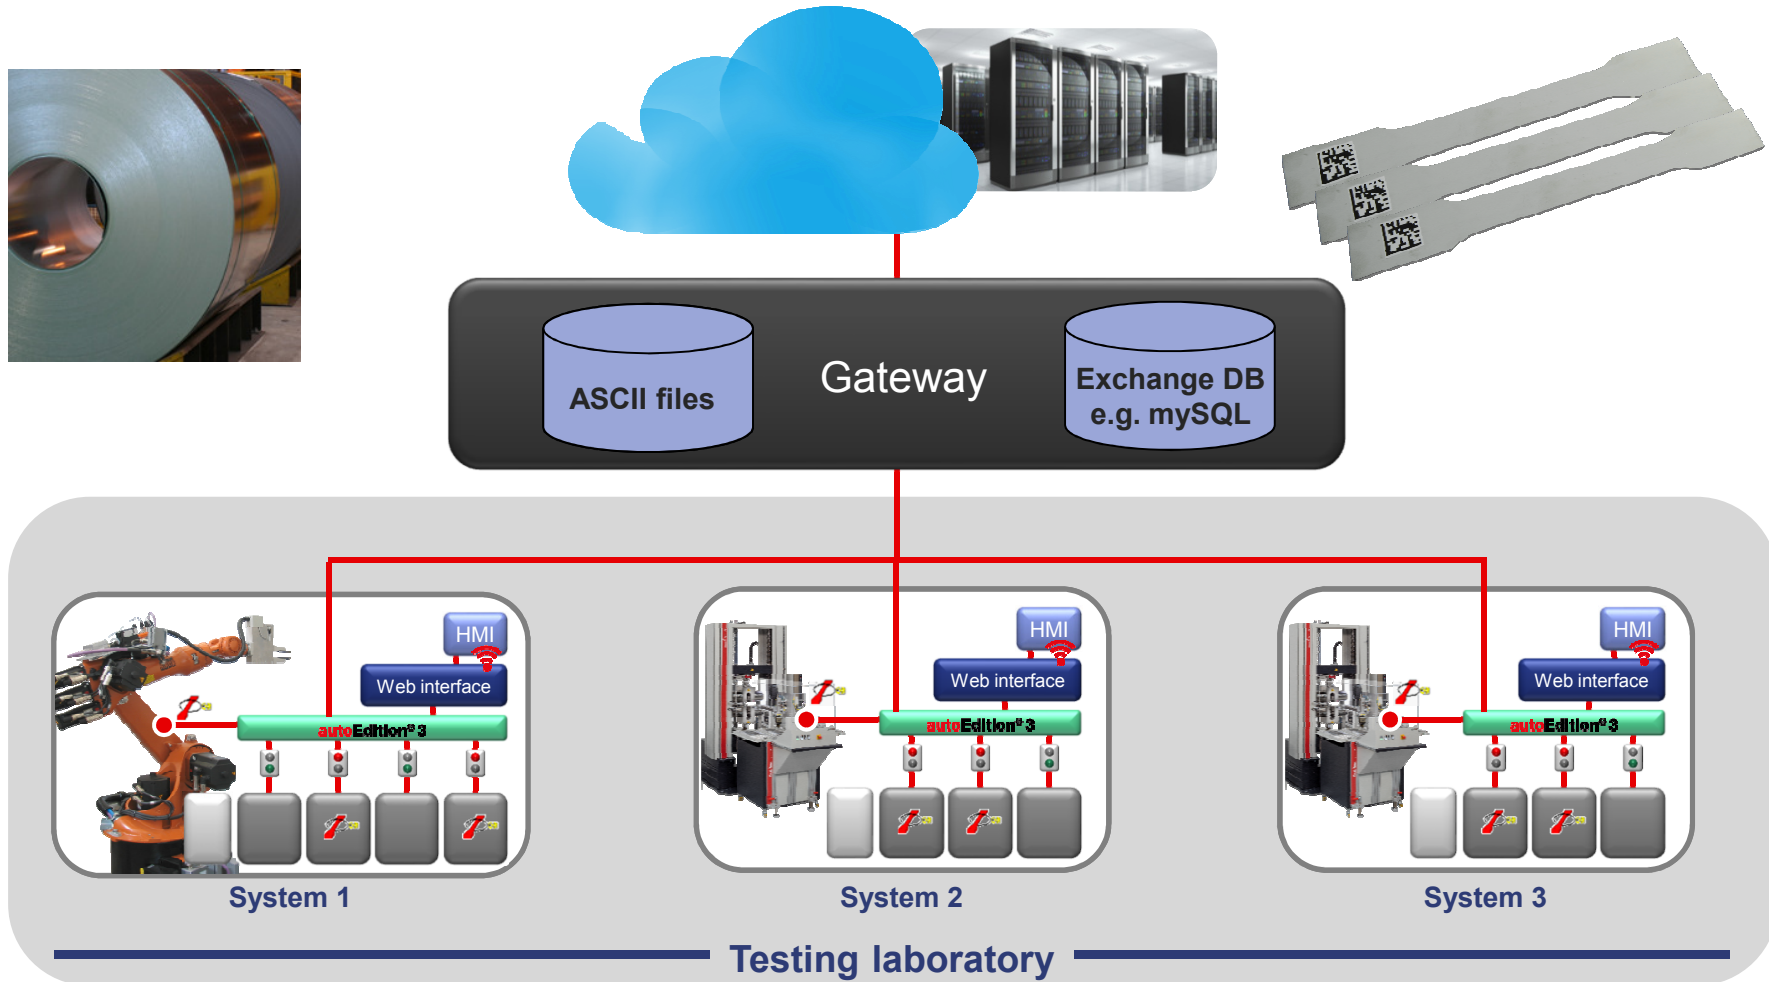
ASCII files

Gateway

Exchange DB
e.g. mySQL

HMI

Web interface

autoEdition® 3

System 1

HMI

Web interface

autoEdition® 3

System 2

HMI

Web interface

autoEdition® 3

System 3

Testing laboratory